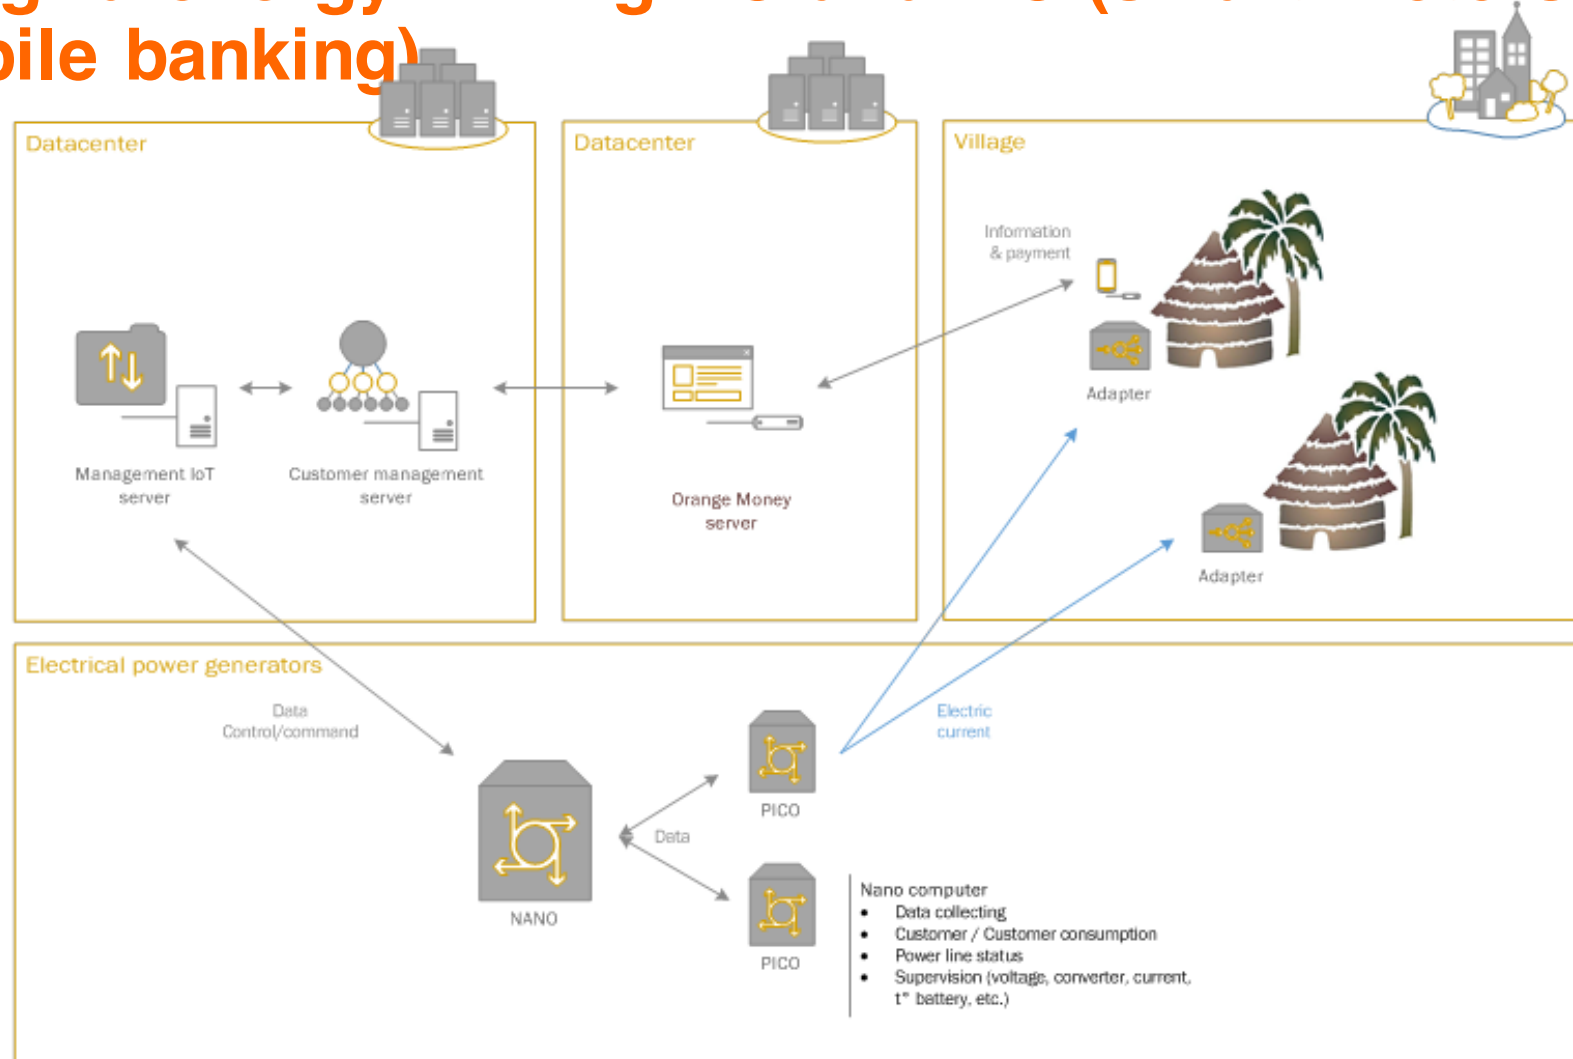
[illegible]
bile banking)

Datacenter

Management IoT server

Customer management server

Datacenter

Orange Money server

Village

Information & payment

Adapter

Adapter

Electrical power generators

Data
Control/command

NANO

Data

PICO

PICO

Electric current

Nano computer
- Data collecting
- Customer / Customer consumption
- Power line status
- Supervision (voltage, converter, current, t° battery, etc.)